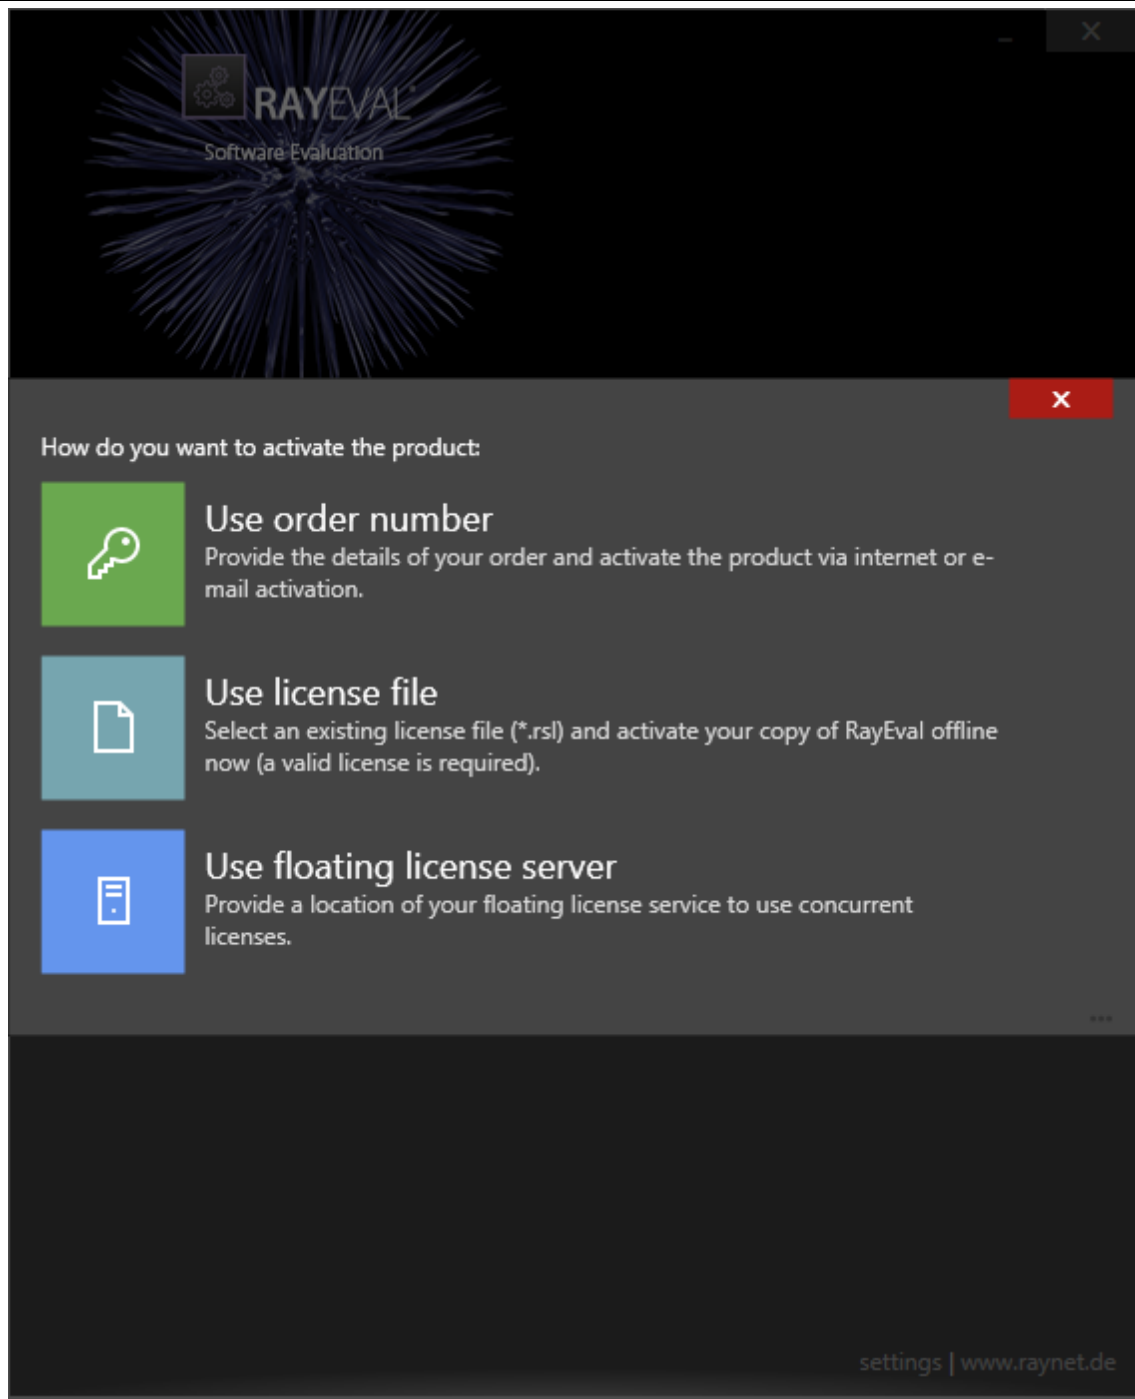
RAYEVAL
Software Evaluation

How do you want to activate the product:

Use order number
Provide the details of your order and activate the product via internet or e-mail activation.

Use license file
Select an existing license file (*.rsl) and activate your copy of RayEval offline now (a valid license is required).

Use floating license server
Provide a location of your floating license service to use concurrent licenses.

settings | www.raynet.de